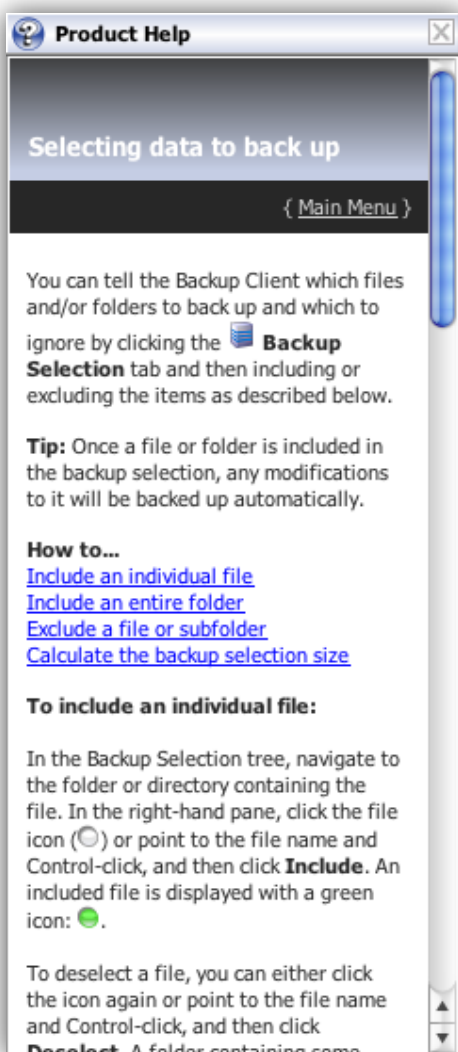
Product Help

Selecting data to back up

{ Main Menu }

You can tell the Backup Client which files and/or folders to back up and which to ignore by clicking the Backup Selection tab and then including or excluding the items as described below.

Tip: Once a file or folder is included in the backup selection, any modifications to it will be backed up automatically.

How to...
Include an individual file
Include an entire folder
Exclude a file or subfolder
Calculate the backup selection size

To include an individual file:

In the Backup Selection tree, navigate to the folder or directory containing the file. In the right-hand pane, click the file icon ( ) or point to the file name and Control-click, and then click Include. An included file is displayed with a green icon: .

To deselect a file, you can either click the icon again or point to the file name and Control-click, and then click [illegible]